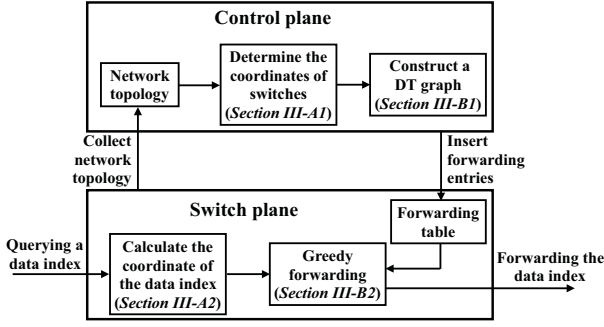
Control plane

Network topology

Determine the coordinates of switches (Section III-A1)

Construct a DT graph (Section III-B1)

Collect network topology

Insert forwarding entries

Switch plane

Forwarding table

Querying a data index

Calculate the coordinate of the data index (Section III-A2)

Greedy forwarding (Section III-B2)

Forwarding the data index